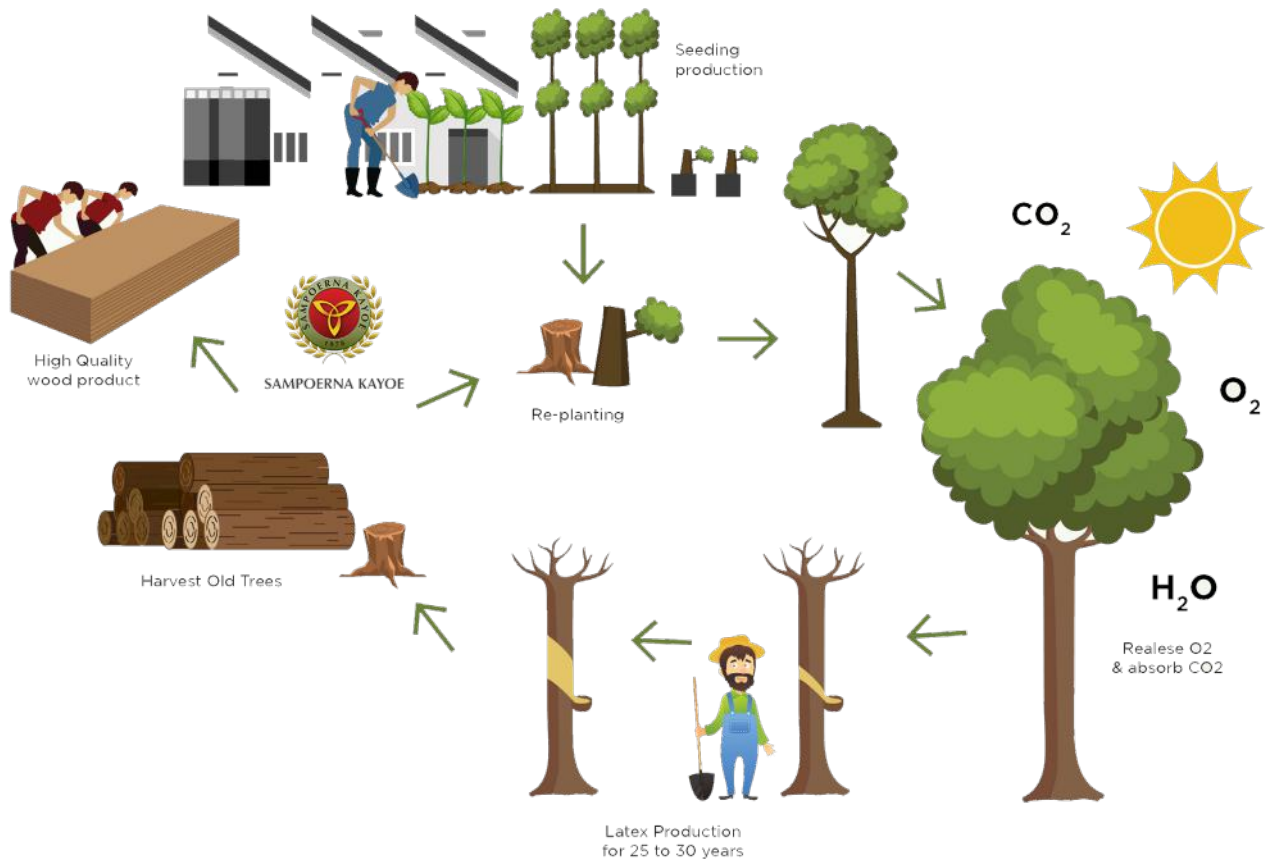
Seeding production

$CO_2$

High Quality wood product

SAMPOERNA KAYOE

1978

SAMPOERNA KAYOE

Re-planting

$O_2$

Harvest Old Trees

$H_2O$

Realese O2 & absorb CO2

Latex Production for 25 to 30 years